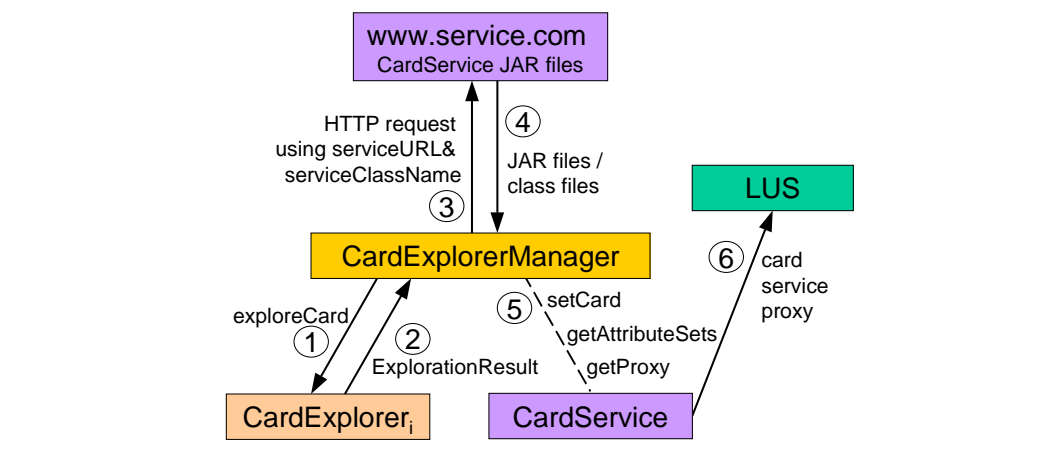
www.service.com
CardService JAR files

HTTP request using serviceURL& serviceClassName
③

④
JAR files / class files

LUS

CardExplorerManager

⑥
card service proxy

exploreCard
①

②
ExplorationResult

⑤
setCard
getAttributeSets
getProxy

CardExplorer$_i$

CardService